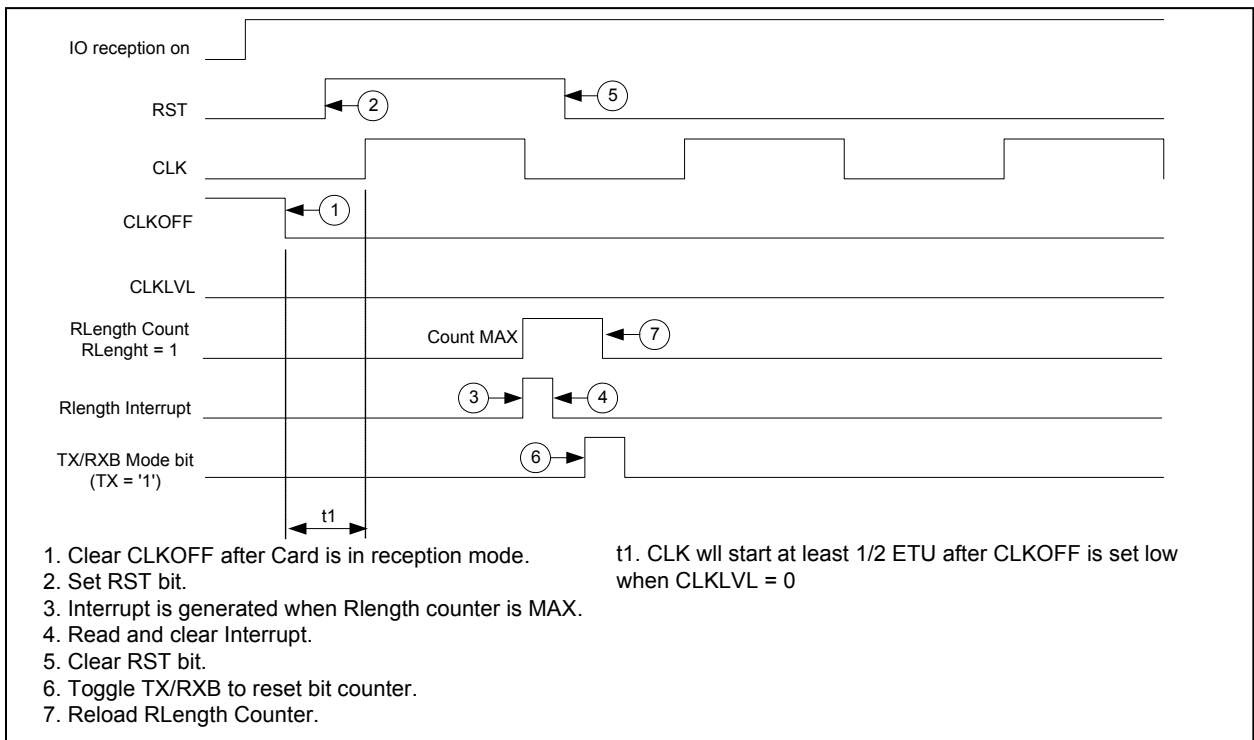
IO reception on

RST

CLK

CLKOFF

CLKLVL

RLength Count
RLenght = 1

Count MAX

Rlength Interrupt

TX/RXB Mode bit
(TX = '1')

1

2

3

4

5

6

7

t1

1. Clear CLKOFF after Card is in reception mode.
2. Set RST bit.
3. Interrupt is generated when Rlength counter is MAX.
4. Read and clear Interrupt.
5. Clear RST bit.
6. Toggle TX/RXB to reset bit counter.
7. Reload RLength Counter.

t1. CLK wll start at least 1/2 ETU after CLKOFF is set low when CLKLVL = 0